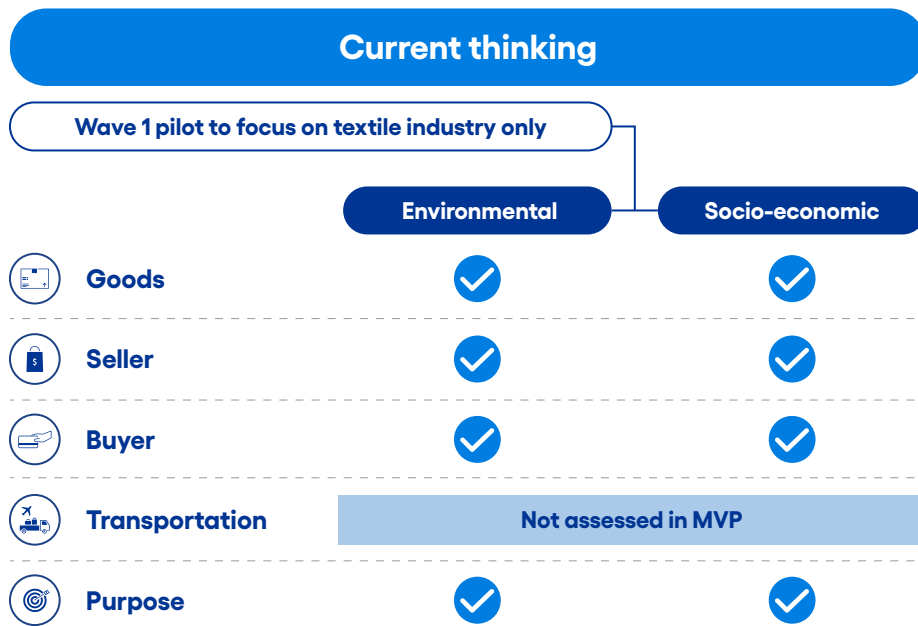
Current thinking

Wave 1 pilot to focus on textile industry only

| | Environmental | Socio-economic |
|---|---|---|
| Goods | ✓ | ✓ |
| Seller | ✓ | ✓ |
| Buyer | ✓ | ✓ |
| Transportation | Not assessed in MVP | |
| Purpose | ✓ | ✓ |